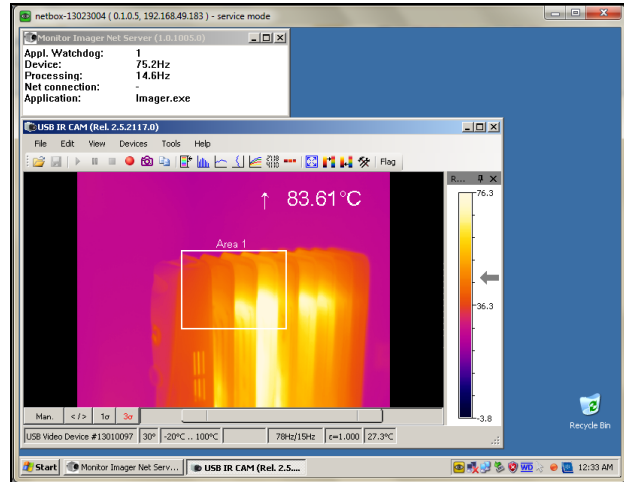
netbox-13023004 ( 0.1.0.5, 192.168.49.183 ) - service mode

Monitor Imager Net Server (1.0.1005.0)

| | |
|---|---|
| Appl. Watchdog: | 1 |
| Device: | 75.2Hz |
| Processing: | 14.6Hz |
| Net connection: | - |
| Application: | Imager.exe |

USB IR CAM (Rel. 2.5.2117.0)

File Edit View Devices Tools Help

Flag

↑ 83.61°C

Area 1

R...

76.3

36.3

-3.8

Man. < / > 1σ 3σ

USB Video Device #13010097 30° -20°C ... 100°C 78Hz/15Hz ε=1.000 27.3°C

Recycle Bin

Start Monitor Imager Net Serv... USB IR CAM (Rel. 2.5.... 12:33 AM